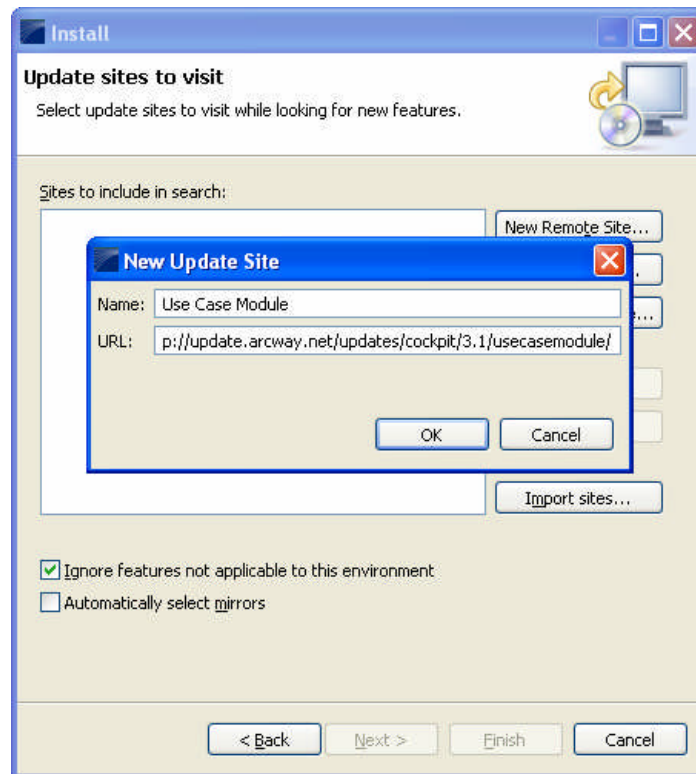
Install

Update sites to visit

Select update sites to visit while looking for new features.

Sites to include in search:

New Remote Site...

New Update Site

Name: Use Case Module

URL: p://update.arcway.net/updates/cockpit/3.1/usecasemodule/

OK

Cancel

Import sites...

Ignore features not applicable to this environment

Automatically select mirrors

< Back

Next >

Finish

Cancel